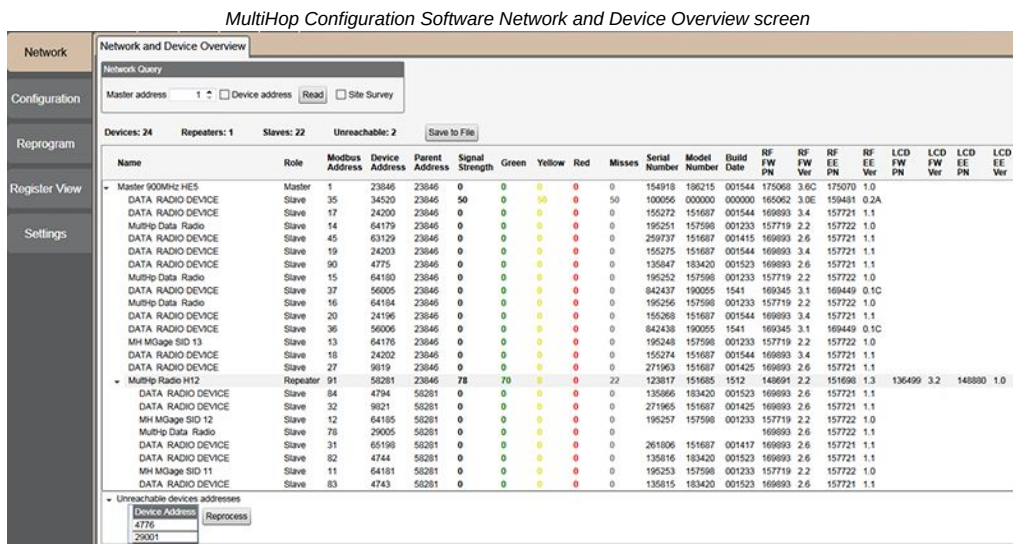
MultiHop Configuration Software Network and Device Overview screen

Network
Configuration
Reprogram
Register View
Settings

Network and Device Overview

Network Query
Master address 1 ☐ Device address Read ☐ Site Survey

Devices: 24 Repeaters: 1 Slaves: 22 Unreachable: 2 Save to File

| Name | Role | Modbus Address | Device Address | Parent Address | Signal Strength | Green | Yellow | Red | Misses | Serial Number | Model Number | Build Date | RF FW PN | RF FW Ver | RF EE PN | RF EE Ver | LCD FW PN | LCD FW Ver | LCD EE PN | LCD EE Ver |
|---|---|---|---|---|---|---|---|---|---|---|---|---|---|---|---|---|---|---|---|---|
| Master 900MHz HE5 | Master | 1 | 23846 | 23846 | 0 | 0 | 0 | 0 | 0 | 154918 | 186215 | 001544 | 175068 | 3.6C | 175070 | 1.0 | | | | |
| DATA RADIO DEVICE | Slave | 35 | 34520 | 23846 | 50 | 0 | 50 | 0 | 50 | 100056 | 000000 | 000000 | 165062 | 3.0E | 159481 | 0.2A | | | | |
| DATA RADIO DEVICE | Slave | 17 | 24200 | 23846 | 0 | 0 | 0 | 0 | 0 | 155272 | 151687 | 001544 | 169893 | 3.4 | 157721 | 1.1 | | | | |
| MultHp Data Radio | Slave | 14 | 64179 | 23846 | 0 | 0 | 0 | 0 | 0 | 195251 | 157598 | 001233 | 157719 | 2.2 | 157722 | 1.0 | | | | |
| DATA RADIO DEVICE | Slave | 45 | 63129 | 23846 | 0 | 0 | 0 | 0 | 0 | 259737 | 151687 | 001415 | 169893 | 2.6 | 157721 | 1.1 | | | | |
| DATA RADIO DEVICE | Slave | 19 | 24203 | 23846 | 0 | 0 | 0 | 0 | 0 | 155275 | 151687 | 001544 | 169893 | 3.4 | 157721 | 1.1 | | | | |
| DATA RADIO DEVICE | Slave | 90 | 4775 | 23846 | 0 | 0 | 0 | 0 | 0 | 135847 | 183420 | 001523 | 169893 | 2.6 | 157721 | 1.1 | | | | |
| MultHp Data Radio | Slave | 15 | 64180 | 23846 | 0 | 0 | 0 | 0 | 0 | 195252 | 157598 | 001233 | 157719 | 2.2 | 157722 | 1.0 | | | | |
| DATA RADIO DEVICE | Slave | 37 | 56005 | 23846 | 0 | 0 | 0 | 0 | 0 | 842437 | 190055 | 1541 | 169345 | 3.1 | 169449 | 0.1C | | | | |
| MultHp Data Radio | Slave | 16 | 64184 | 23846 | 0 | 0 | 0 | 0 | 0 | 195256 | 157598 | 001233 | 157719 | 2.2 | 157722 | 1.0 | | | | |
| DATA RADIO DEVICE | Slave | 20 | 24196 | 23846 | 0 | 0 | 0 | 0 | 0 | 155268 | 151687 | 001544 | 169893 | 3.4 | 157721 | 1.1 | | | | |
| DATA RADIO DEVICE | Slave | 36 | 56006 | 23846 | 0 | 0 | 0 | 0 | 0 | 842438 | 190055 | 1541 | 169345 | 3.1 | 169449 | 0.1C | | | | |
| MH MGage SID 13 | Slave | 13 | 64176 | 23846 | 0 | 0 | 0 | 0 | 0 | 195248 | 157598 | 001233 | 157719 | 2.2 | 157722 | 1.0 | | | | |
| DATA RADIO DEVICE | Slave | 18 | 24202 | 23846 | 0 | 0 | 0 | 0 | 0 | 155274 | 151687 | 001544 | 169893 | 3.4 | 157721 | 1.1 | | | | |
| DATA RADIO DEVICE | Slave | 27 | 9819 | 23846 | 0 | 0 | 0 | 0 | 0 | 271963 | 151687 | 001425 | 169893 | 2.6 | 157721 | 1.1 | | | | |
| MultHp Radio H12 | Repeater | 91 | 58281 | 23846 | 78 | 70 | 0 | 0 | 22 | 123817 | 151685 | 1512 | 148691 | 2.1 | 151698 | 1.3 | 136499 | 3.2 | 148880 | 1.0 |
| DATA RADIO DEVICE | Slave | 84 | 4794 | 58281 | 0 | 0 | 0 | 0 | 0 | 135866 | 183420 | 001523 | 169893 | 2.6 | 157721 | 1.1 | | | | |
| DATA RADIO DEVICE | Slave | 32 | 9821 | 58281 | 0 | 0 | 0 | 0 | 0 | 271965 | 151687 | 001425 | 169893 | 2.6 | 157721 | 1.1 | | | | |
| MH MGage SID 12 | Slave | 12 | 64185 | 58281 | 0 | 0 | 0 | 0 | 0 | 195257 | 157598 | 001233 | 157719 | 2.2 | 157722 | 1.0 | | | | |
| MultHp Data Radio | Slave | 78 | 29005 | 58281 | 0 | 0 | 0 | 0 | 0 | | | | 169893 | 2.6 | 157721 | 1.1 | | | | |
| DATA RADIO DEVICE | Slave | 31 | 65198 | 58281 | 0 | 0 | 0 | 0 | 0 | 261806 | 151687 | 001417 | 169893 | 2.6 | 157721 | 1.1 | | | | |
| DATA RADIO DEVICE | Slave | 82 | 4744 | 58281 | 0 | 0 | 0 | 0 | 0 | 135816 | 183420 | 001523 | 169893 | 2.6 | 157721 | 1.1 | | | | |
| MH MGage SID 11 | Slave | 11 | 64181 | 58281 | 0 | 0 | 0 | 0 | 0 | 195253 | 157598 | 001233 | 157719 | 2.2 | 157722 | 1.0 | | | | |
| DATA RADIO DEVICE | Slave | 83 | 4743 | 58281 | 0 | 0 | 0 | 0 | 0 | 135815 | 183420 | 001523 | 169893 | 2.6 | 157721 | 1.1 | | | | |

Unreachable devices addresses
Device Address
4776
29001
Reprocess